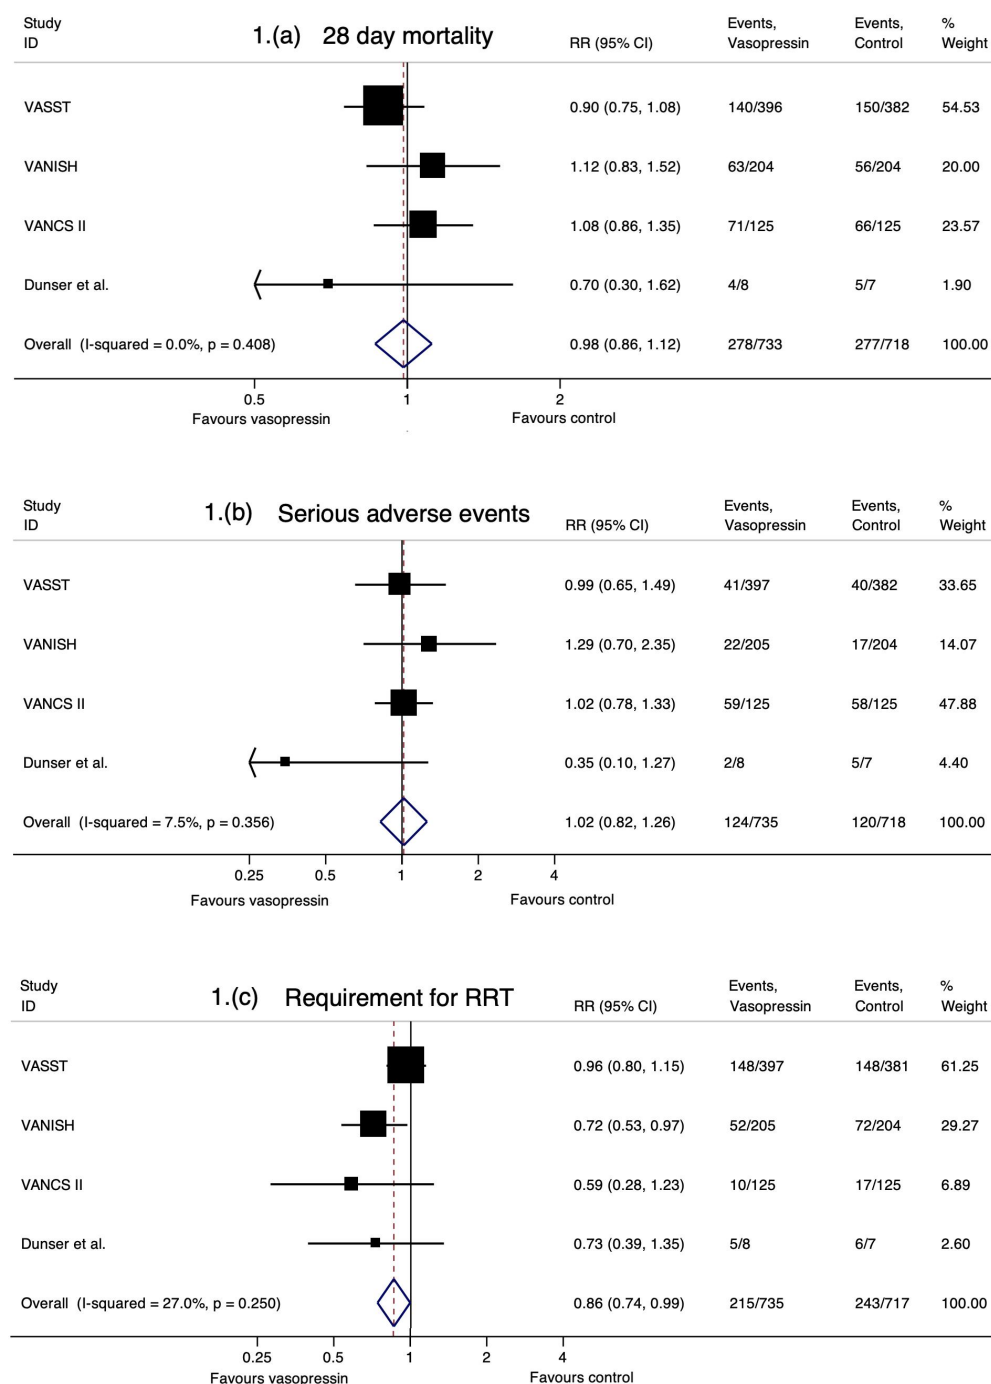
1.(a) 28 day mortality

| Study ID | RR (95% CI) | Events, Vasopressin | Events, Control | % Weight |
|---|---|---|---|---|
| VASST | 0.90 (0.75, 1.08) | 140/396 | 150/382 | 54.53 |
| VANISH | 1.12 (0.83, 1.52) | 63/204 | 56/204 | 20.00 |
| VANCS II | 1.08 (0.86, 1.35) | 71/125 | 66/125 | 23.57 |
| Dunser et al. | 0.70 (0.30, 1.62) | 4/8 | 5/7 | 1.90 |
| Overall (I-squared = 0.0%, p = 0.408) | 0.98 (0.86, 1.12) | 278/733 | 277/718 | 100.00 |

0.5 1 2
Favours vasopressin Favours control

1.(b) Serious adverse events

| Study ID | RR (95% CI) | Events, Vasopressin | Events, Control | % Weight |
|---|---|---|---|---|
| VASST | 0.99 (0.65, 1.49) | 41/397 | 40/382 | 33.65 |
| VANISH | 1.29 (0.70, 2.35) | 22/205 | 17/204 | 14.07 |
| VANCS II | 1.02 (0.78, 1.33) | 59/125 | 58/125 | 47.88 |
| Dunser et al. | 0.35 (0.10, 1.27) | 2/8 | 5/7 | 4.40 |
| Overall (I-squared = 7.5%, p = 0.356) | 1.02 (0.82, 1.26) | 124/735 | 120/718 | 100.00 |

0.25 0.5 1 2 4
Favours vasopressin Favours control

1.(c) Requirement for RRT

| Study ID | RR (95% CI) | Events, Vasopressin | Events, Control | % Weight |
|---|---|---|---|---|
| VASST | 0.96 (0.80, 1.15) | 148/397 | 148/381 | 61.25 |
| VANISH | 0.72 (0.53, 0.97) | 52/205 | 72/204 | 29.27 |
| VANCS II | 0.59 (0.28, 1.23) | 10/125 | 17/125 | 6.89 |
| Dunser et al. | 0.73 (0.39, 1.35) | 5/8 | 6/7 | 2.60 |
| Overall (I-squared = 27.0%, p = 0.250) | 0.86 (0.74, 0.99) | 215/735 | 243/717 | 100.00 |

0.25 0.5 1 2 4
Favours vasopressin Favours control